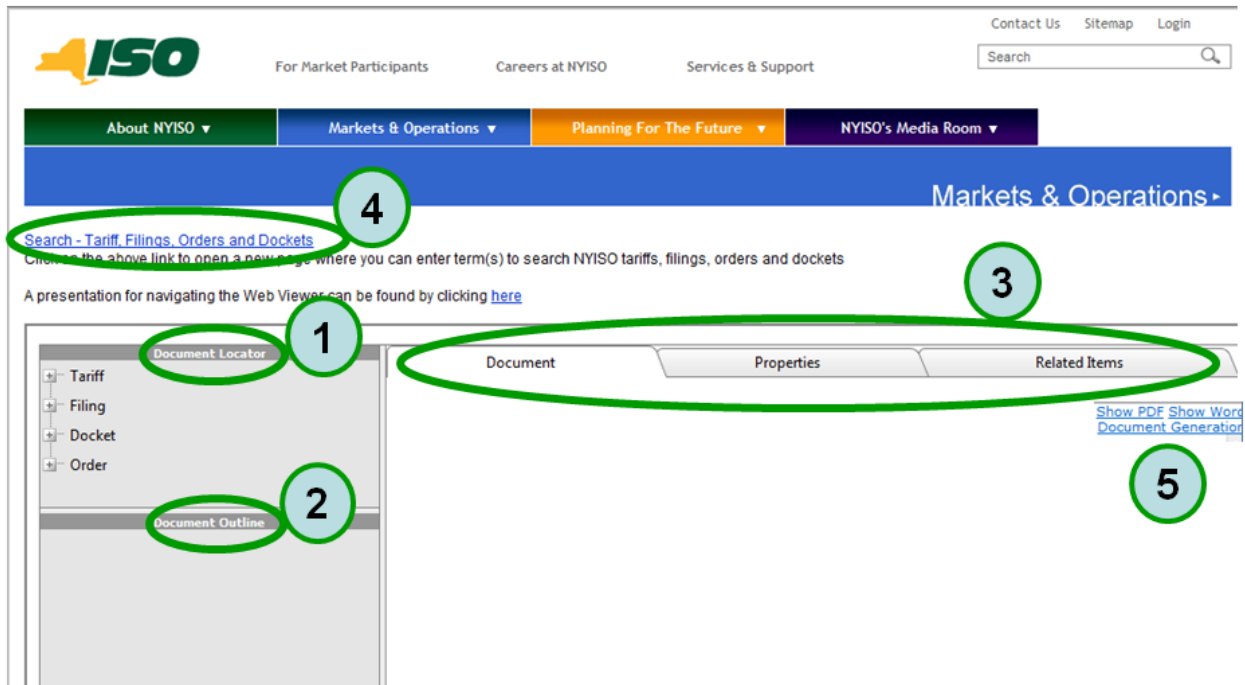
Contact Us Sitemap Login

ISO

For Market Participants Careers at NYISO Services & Support

Search

About NYISO ▼ Markets & Operations ▼ Planning For The Future ▼ NYISO's Media Room ▼

Markets & Operations ▸

4

Search - Tariff, Filings, Orders and Dockets

Cli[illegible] the above link to open a new page where you can enter term(s) to search NYISO tariffs, filings, orders and dockets

3

A presentation for navigating the Web Viewer can be found by clicking here

1

Document Locator

Document Properties Related Items

Tariff

Filing

Docket

Order

Show PDF Show Word

Document Generation

5

2

Document Outline